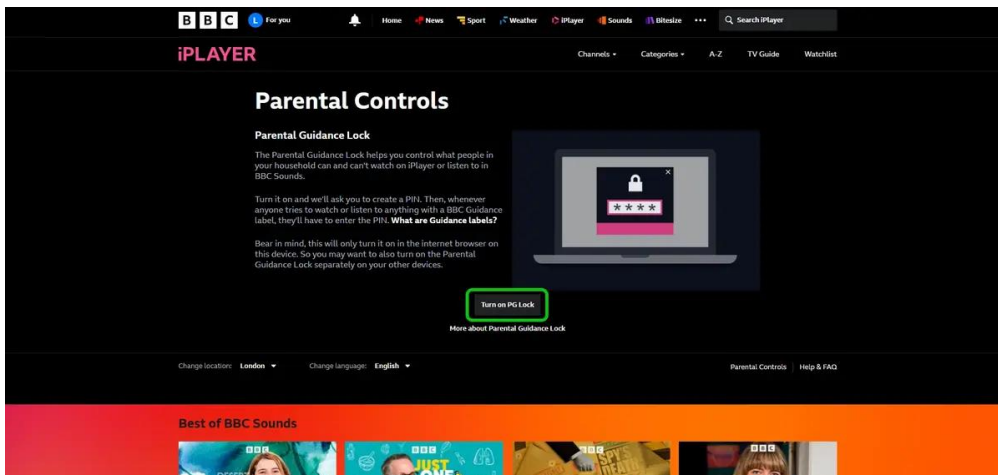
BBC L For you Home News Sport Weather iPlayer Sounds Bitesize ••• Search iPlayer

iPLAYER Channels Categories A-Z TV Guide Watchlist

Parental Controls

Parental Guidance Lock

The Parental Guidance Lock helps you control what people in your household can and can't watch on iPlayer or listen to in BBC Sounds.

Turn it on and we'll ask you to create a PIN. Then, whenever anyone tries to watch or listen to anything with a BBC Guidance label, they'll have to enter the PIN. What are Guidance labels?

Bear in mind, this will only turn it on in the internet browser on this device. So you may want to also turn on the Parental Guidance Lock separately on your other devices.

****

Turn on PG Lock

More about Parental Guidance Lock

Change location: London Change language: English Parental Controls Help & FAQ

Best of BBC Sounds

BBC BBC JUST ONE BBC BBC